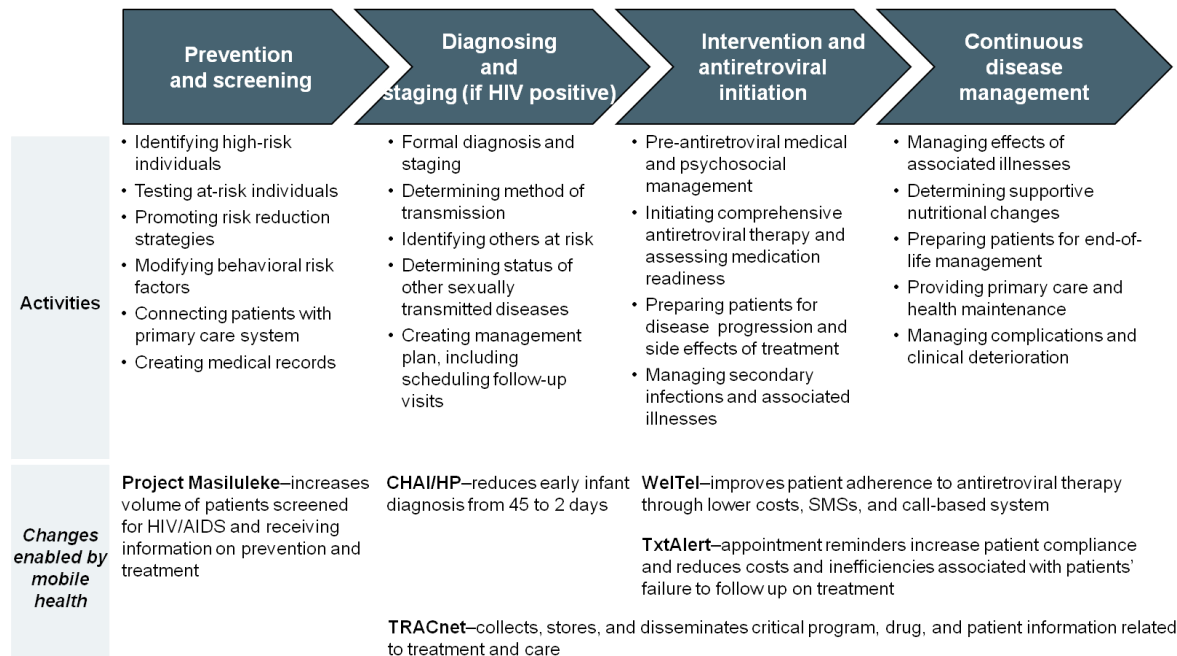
Prevention and screening

Diagnosing and staging (if HIV positive)

Intervention and antiretroviral initiation

Continuous disease management

Activities

• Identifying high-risk individuals
• Testing at-risk individuals
• Promoting risk reduction strategies
• Modifying behavioral risk factors
• Connecting patients with primary care system
• Creating medical records

• Formal diagnosis and staging
• Determining method of transmission
• Identifying others at risk
• Determining status of other sexually transmitted diseases
• Creating management plan, including scheduling follow-up visits

• Pre-antiretroviral medical and psychosocial management
• Initiating comprehensive antiretroviral therapy and assessing medication readiness
• Preparing patients for disease progression and side effects of treatment
• Managing secondary infections and associated illnesses

• Managing effects of associated illnesses
• Determining supportive nutritional changes
• Preparing patients for end-of-life management
• Providing primary care and health maintenance
• Managing complications and clinical deterioration

Changes enabled by mobile health

**Project Masiluleke**–increases volume of patients screened for HIV/AIDS and receiving information on prevention and treatment

**CHAI/HP**–reduces early infant diagnosis from 45 to 2 days

**WelTel**–improves patient adherence to antiretroviral therapy through lower costs, SMSs, and call-based system

**TxtAlert**–appointment reminders increase patient compliance and reduces costs and inefficiencies associated with patients' failure to follow up on treatment

**TRACnet**–collects, stores, and disseminates critical program, drug, and patient information related to treatment and care